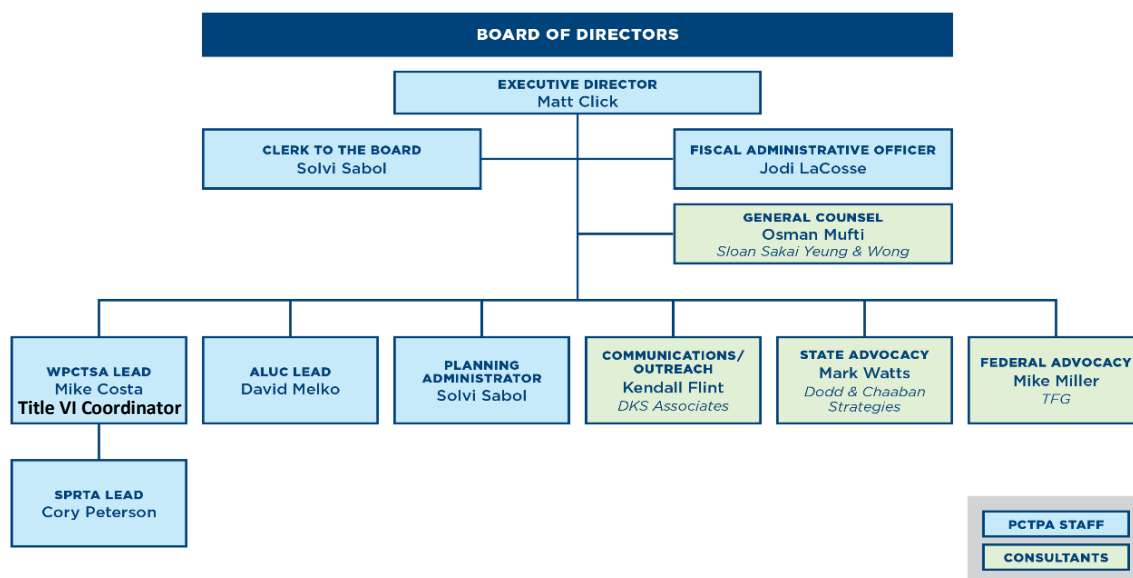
BOARD OF DIRECTORS

EXECUTIVE DIRECTOR
Matt Click

CLERK TO THE BOARD
Solvi Sabol

FISCAL ADMINISTRATIVE OFFICER
Jodi LaCosse

GENERAL COUNSEL
Osman Mufti
Sloan Sakai Yeung & Wong

WPCTSA LEAD
Mike Costa
Title VI Coordinator

ALUC LEAD
David Melko

PLANNING ADMINISTRATOR
Solvi Sabol

COMMUNICATIONS/ OUTREACH
Kendall Flint
DKS Associates

STATE ADVOCACY
Mark Watts
Dodd & Chaaban Strategies

FEDERAL ADVOCACY
Mike Miller
TFG

SPRTA LEAD
Cory Peterson

PCTPA STAFF

CONSULTANTS